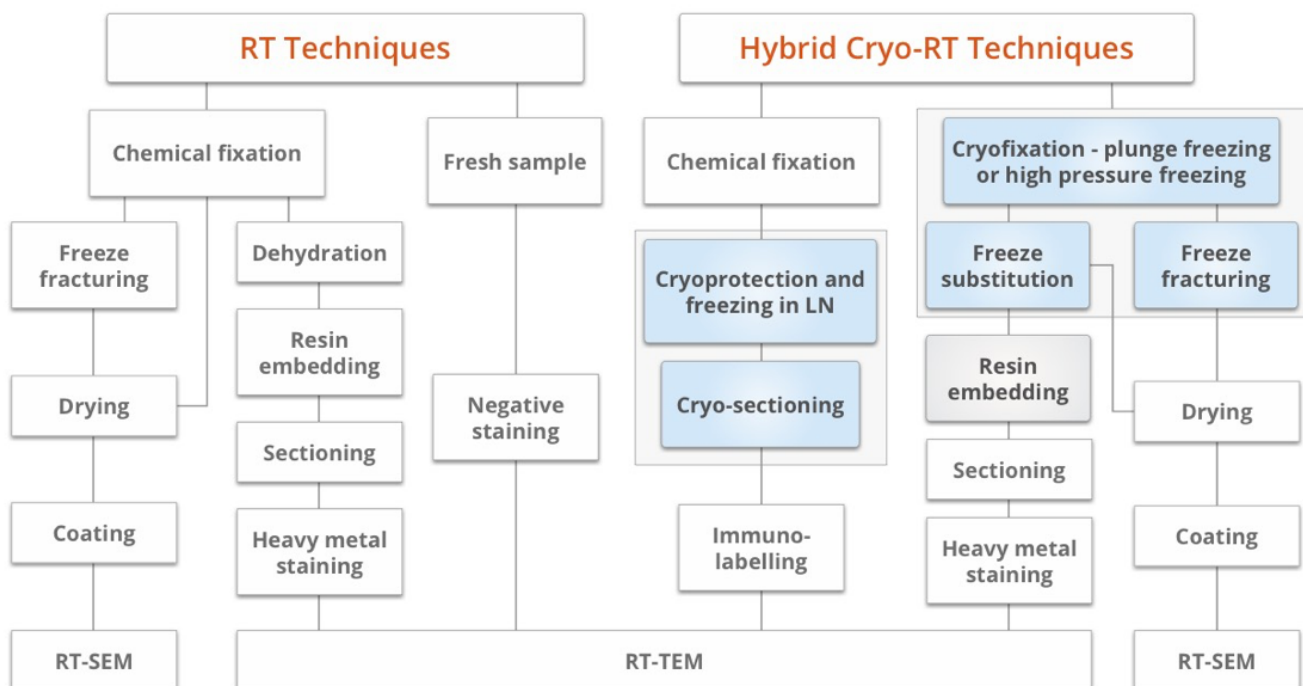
RT Techniques

Hybrid Cryo-RT Techniques

Chemical fixation

Fresh sample

Chemical fixation

Cryofixation - plunge freezing or high pressure freezing

Freeze fracturing

Dehydration

Cryoprotection and freezing in LN

Freeze substitution

Freeze fracturing

Resin embedding

Resin embedding

Drying

Negative staining

Cryo-sectioning

Drying

Sectioning

Sectioning

Coating

Heavy metal staining

Immuno-labelling

Heavy metal staining

Coating

RT-SEM

RT-TEM

RT-SEM